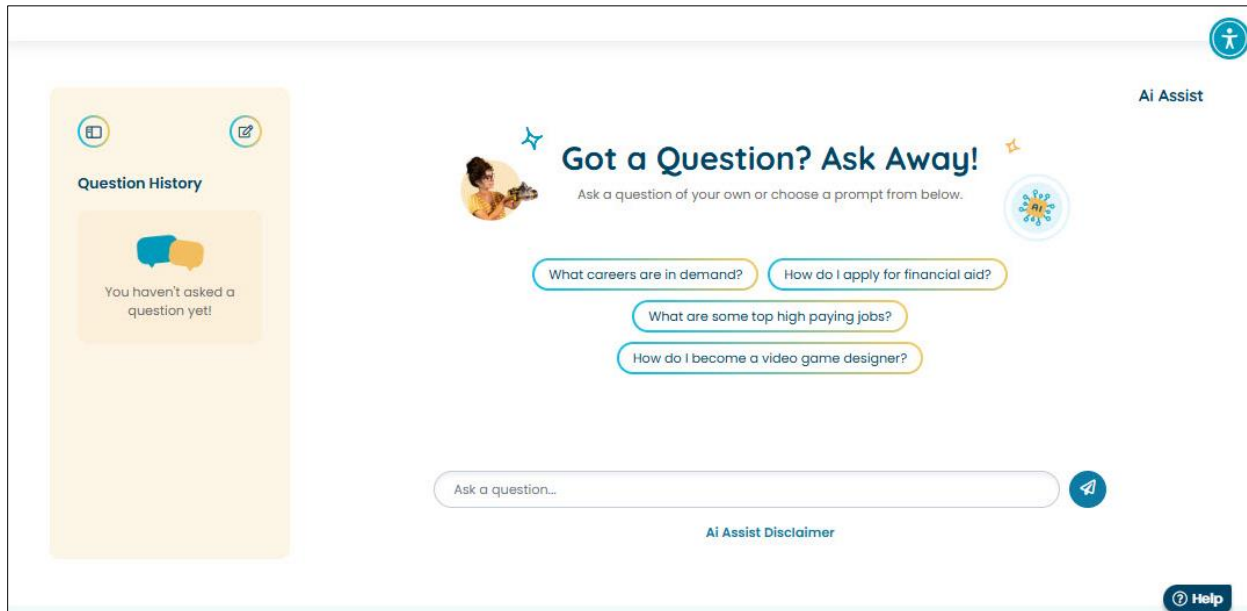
Ai Assist

Question History

You haven't asked a question yet!

Got a Question? Ask Away!

Ask a question of your own or choose a prompt from below.

AI

What careers are in demand?

How do I apply for financial aid?

What are some top high paying jobs?

How do I become a video game designer?

Ask a question...

Ai Assist Disclaimer

Help